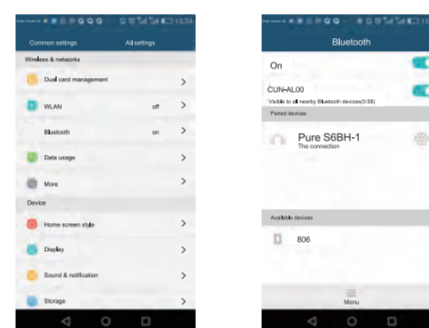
Common settings
All settings
Wireless & networks
Dual card management
WLAN
off
Bluetooth
on
Data usage
More
Device
Home screen style
Display
Sound & notification
Storage

Bluetooth
On
CUN-AL00
Visible to all nearby Bluetooth devices(0:58)
Paired devices
Pure S6BH-1
The connection
Available devices
806
Menu